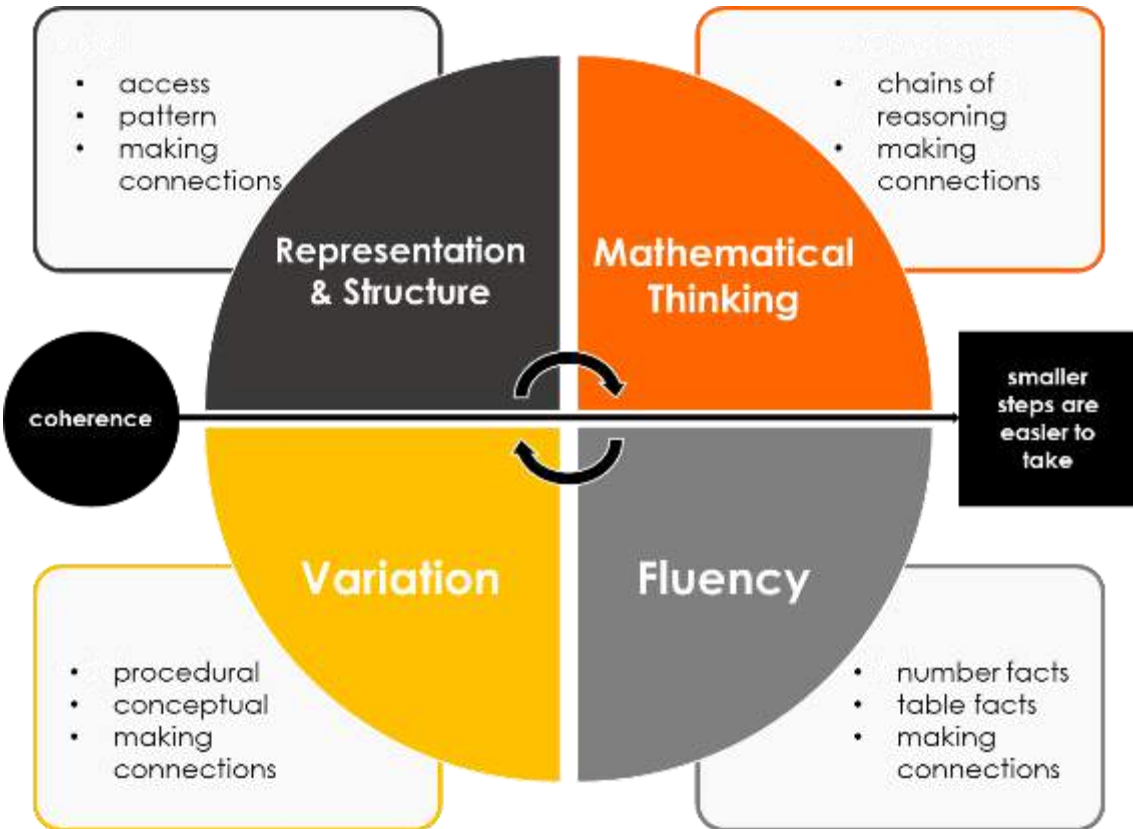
- access
- pattern
- making connections

- chains of reasoning
- making connections

Representation & Structure

Mathematical Thinking

coherence

smaller steps are easier to take

Variation

Fluency

- procedural
- conceptual
- making connections

- number facts
- table facts
- making connections